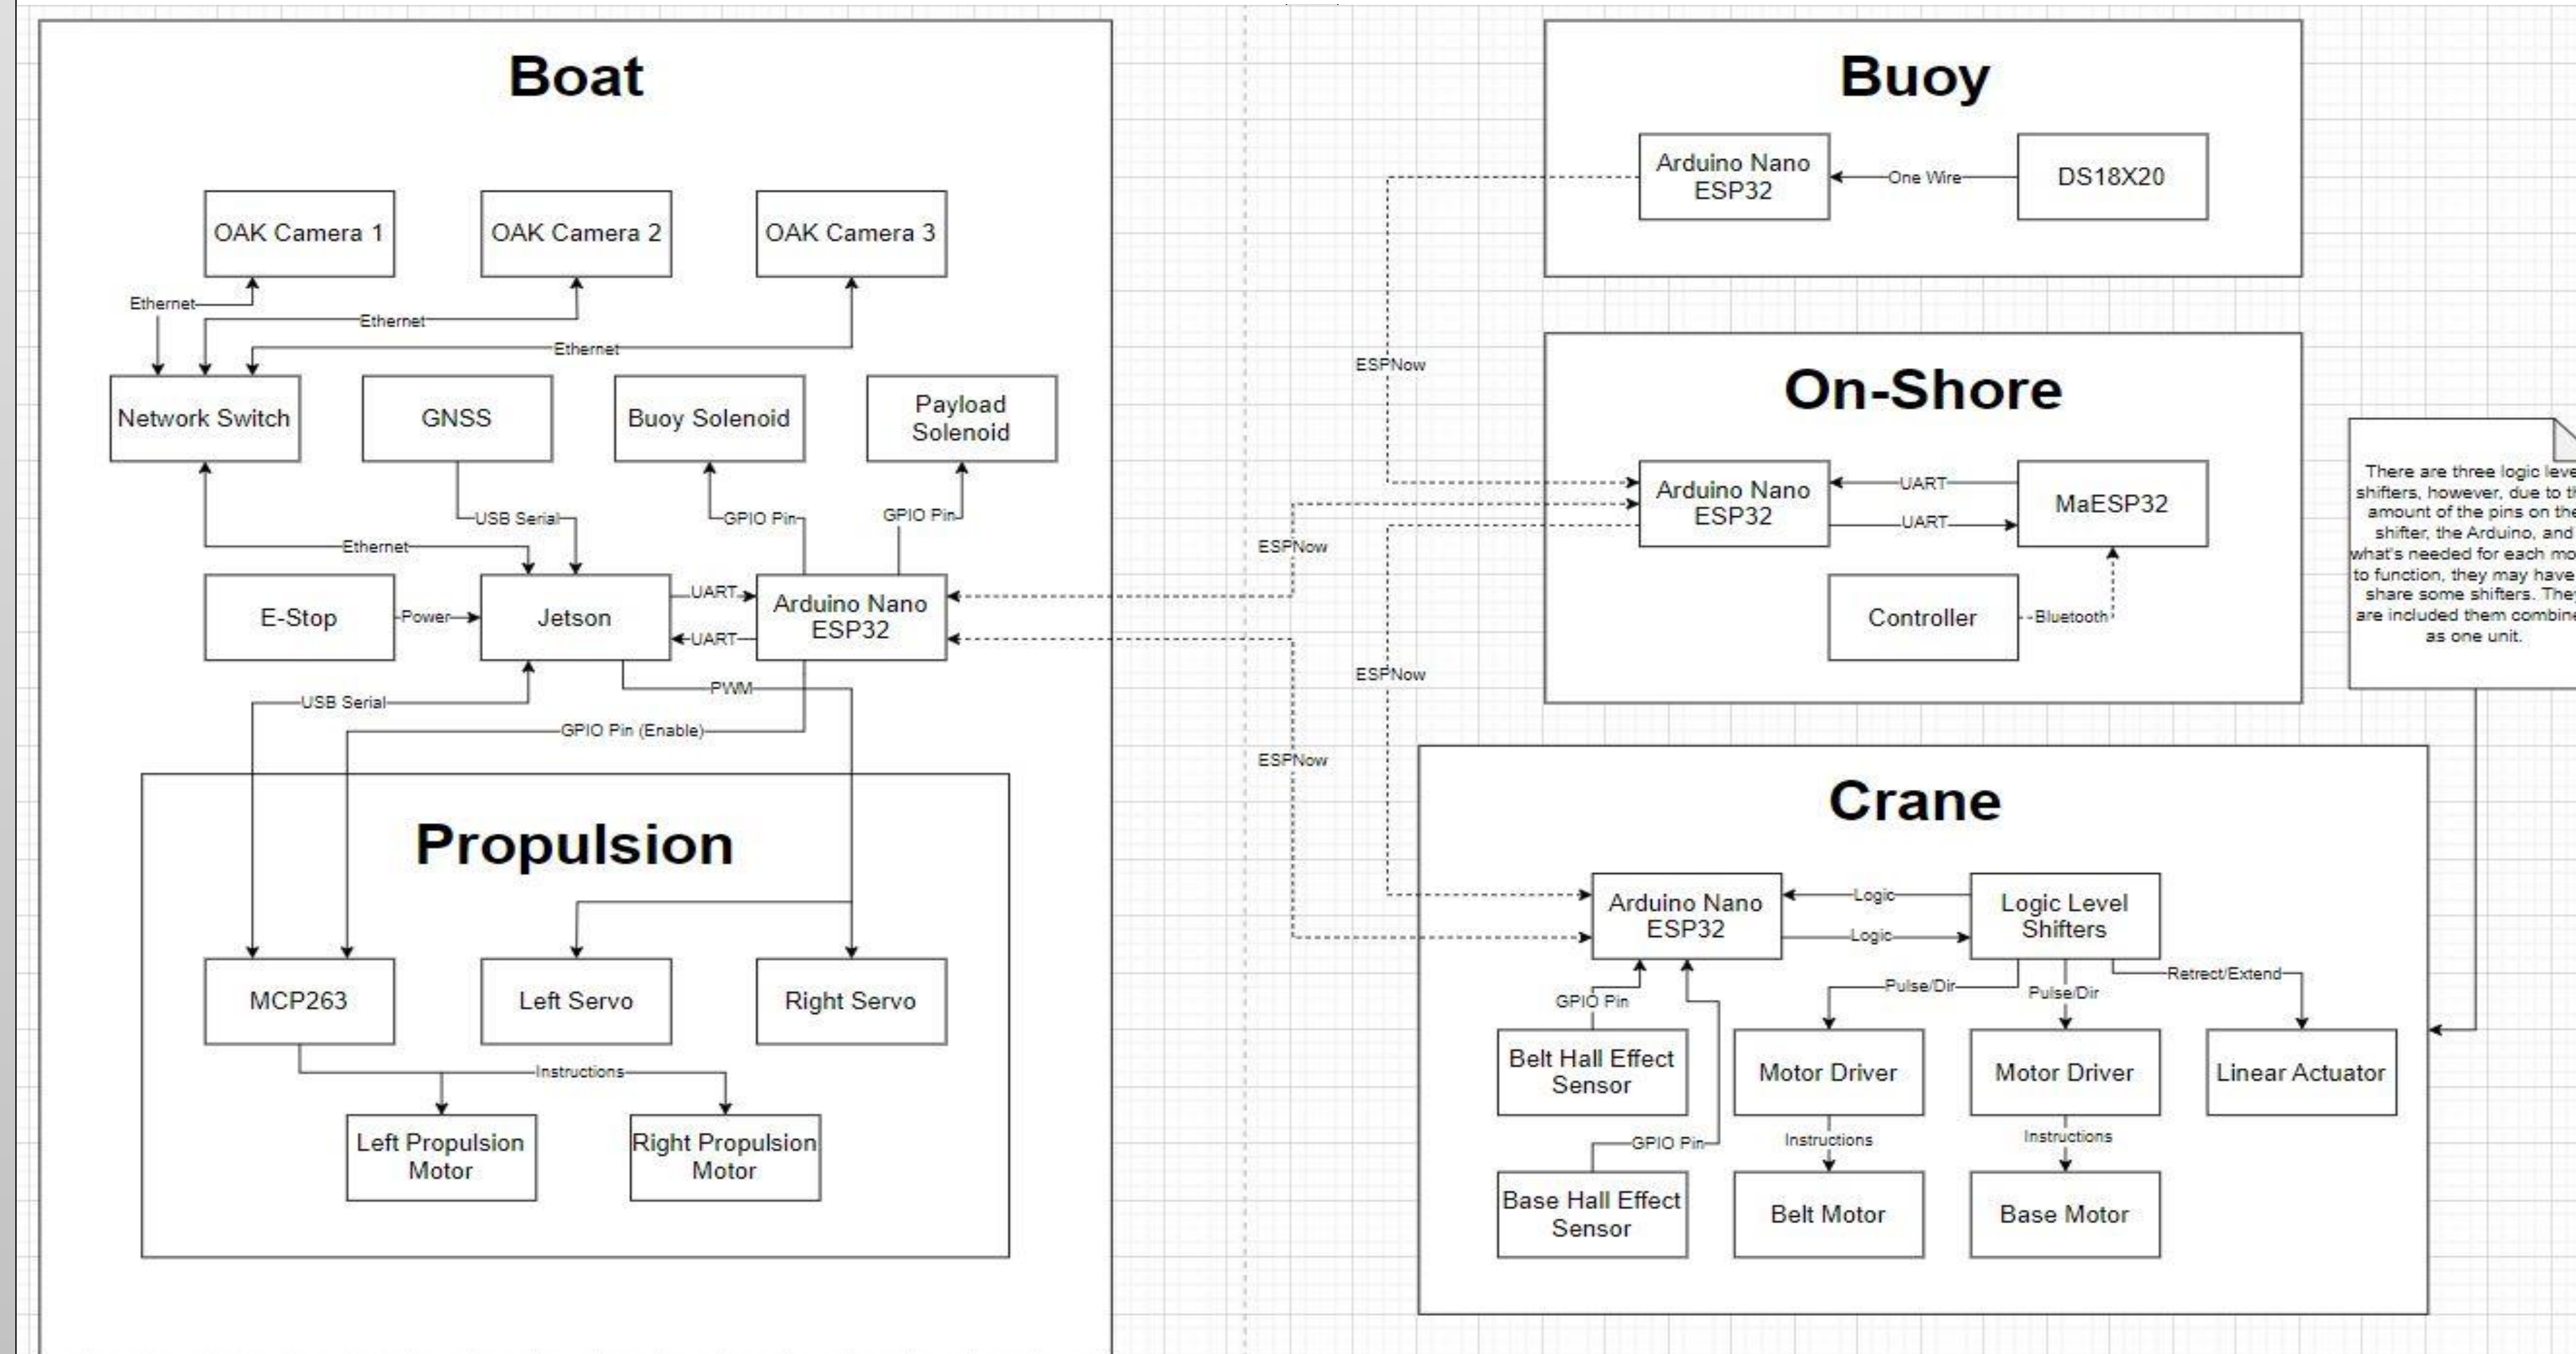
Boat

OAK Camera 1
OAK Camera 2
OAK Camera 3

Ethernet
Ethernet
Ethernet

Network Switch
GNSS
Buoy Solenoid
Payload Solenoid

USB Serial
GPIO Pin
GPIO Pin
Ethernet

E-Stop
Power
Jetson
UART
UART
Arduino Nano ESP32

USB Serial
PWM
GPIO Pin (Enable)

Propulsion

MCP263
Left Servo
Right Servo
Instructions
Left Propulsion Motor
Right Propulsion Motor

ESPNow
ESPNow
ESPNow
ESPNow

Buoy

Arduino Nano ESP32
One Wire
DS18X20

On-Shore

Arduino Nano ESP32
UART
UART
MaESP32
Controller
Bluetooth

There are three logic leve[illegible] shifters, however, due to t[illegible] amount of the pins on the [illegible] shifter, the Arduino, and what's needed for each mo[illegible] to function, they may have share some shifters. The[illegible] are included them combine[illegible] as one unit.

Crane

Arduino Nano ESP32
Logic
Logic
Logic Level Shifters
GPIO Pin
Pulse/Dir
Pulse/Dir
Retract/Extend
Belt Hall Effect Sensor
Motor Driver
Motor Driver
Linear Actuator
GPIO Pin
Instructions
Instructions
Base Hall Effect Sensor
Belt Motor
Base Motor